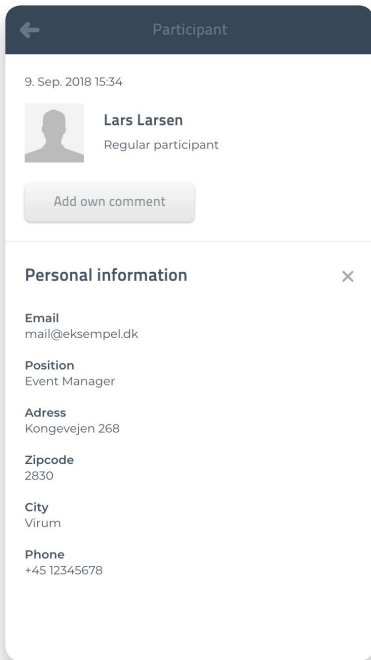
Participant

9. Sep. 2018 15:34

Lars Larsen
Regular participant

Add own comment

Personal information

Email
mail@eksempel.dk

Position
Event Manager

Adress
Kongevejen 268

Zipcode
2830

City
Virum

Phone
+45 12345678